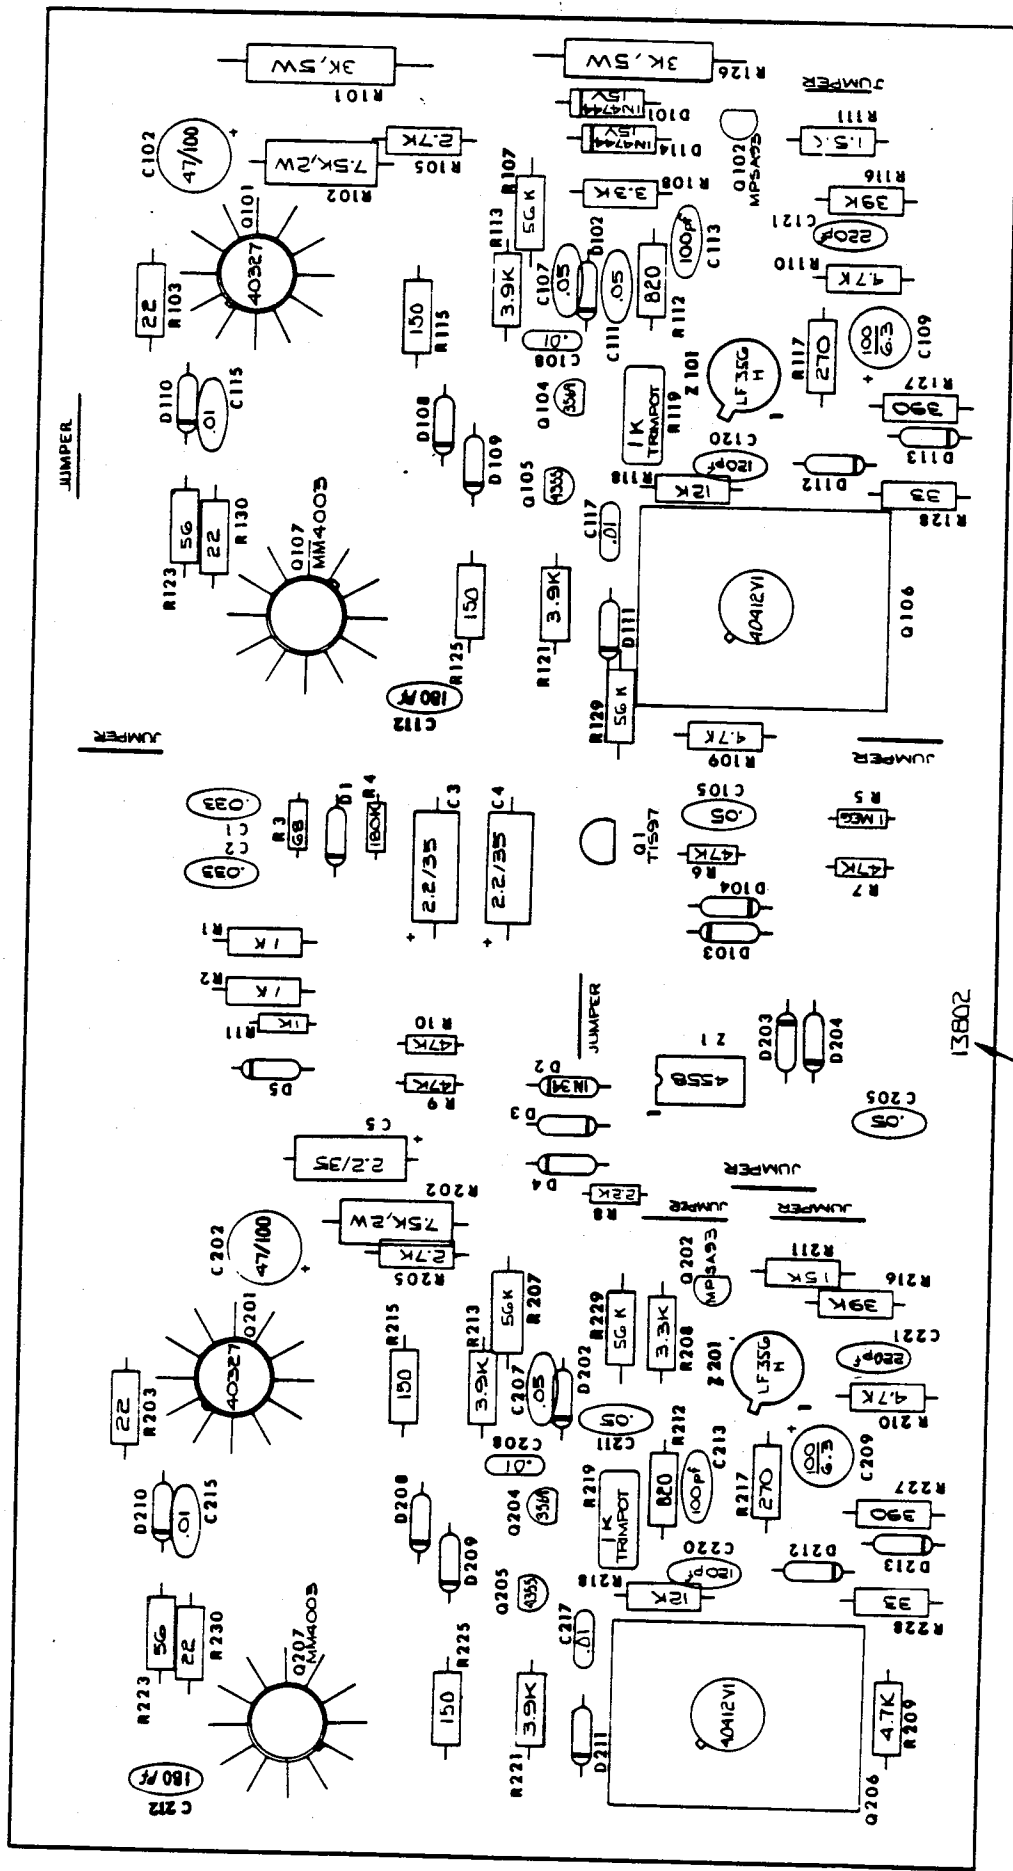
3K,5W
R101
3K,5W
R126
JUMPER
1N4744 15V
D101
1N4744 15V
D114
Q102 MPSA93
R111
1.5K
C102
47/100
7.5K,2W
R102
R105
2.7K
R107
5G K
R108
3.3K
R116
39K
C121
220P
Q101
40327
R113
3.9K
C107
.05
D102
C111
.05
820
R112
100pf
C113
R110
4.7K
22
R103
150
R115
.01
C108
Q104
356A
1K TRIMPOT
R119
Z101
LF 356 H
R117
270
100/6.3
C109
R127
390
D110
.01
C115
D108
D109
JUMPER
Q105
4355
C120
120pF
R118
12K
D112
D113
33
R128
5G
22
R130
R123
Q107 MM4003
150
R125
C117
.01
3.9K
R121
D111
40412V1
Q106
180pf
C112
R129
5G K
4.7K
R109
JUMPER
JUMPER
.033
C1
C2
.033
R3
68
D1
R4
180K
2.2/35
C3
2.2/35
C4
Q1
TIS97
.05
C105
R5
1MEG
47K
R6
47K
R7
D104
D103
R1
1K
R2
1K
R11
1K
R10
47K
R9
47K
D2
IN34
JUMPER
Z1
4558
D203
D204
13802
D5
D3
C5
2.2/35
D4
R8
22K
C205
.05
JUMPER
JUMPER
JUMPER
R202
7.5K,2W
C202
47/100
R205
2.7K
Q202
MPSA93
R211
15K
R216
39K
Q201
40327
R215
150
R213
3.9K
56K
R207
R229
5G K
3.3K
R208
C221
220pF
22
R203
C207
.05
D202
Z201
LF 356 H
4.7K
R210
C211
.05
C208
.01
R212
820
100pf
C213
R217
270
100/6.3
C209
D210
.01
C215
D208
D209
Q204
356A
R219
1K TRIMPOT
C220
120pF
D212
R227
390
D213
5G
22
R230
R223
Q207 MM4003
Q205
4355
R218
12K
33
R228
R225
150
C217
.01
3.9K
R221
D211
40412V1
4.7K
R209
Q206
180pf
C212